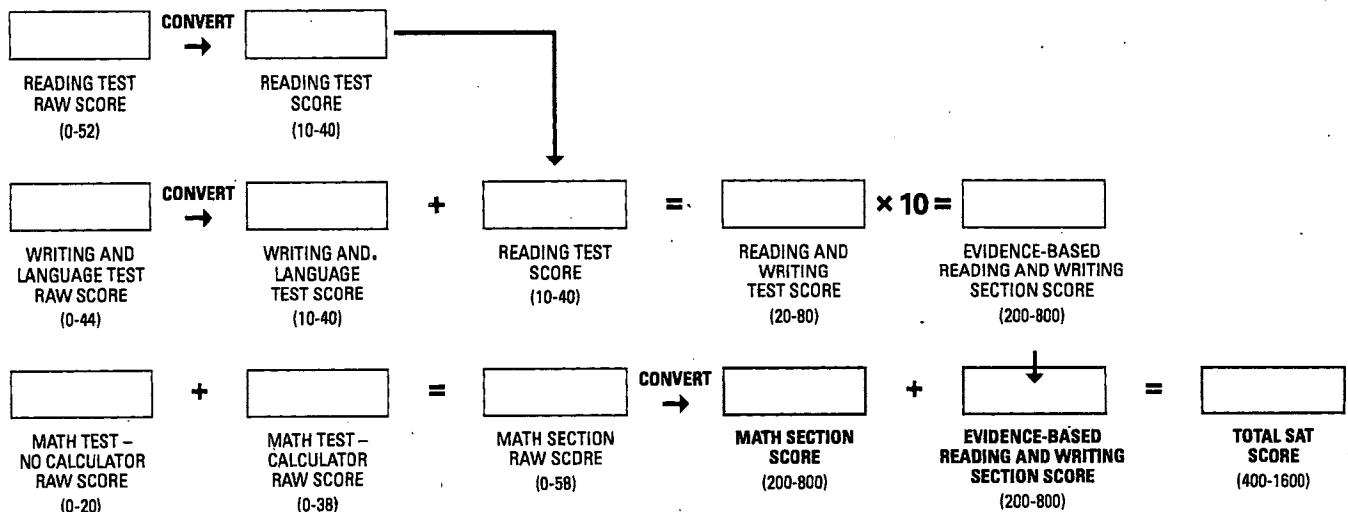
CONVERT →

READING TEST RAW SCORE (0-52)

READING TEST SCORE (10-40)

CONVERT →

WRITING AND LANGUAGE TEST RAW SCORE (0-44)

WRITING AND. LANGUAGE TEST SCORE (10-40)

+

READING TEST SCORE (10-40)

=

READING AND WRITING TEST SCORE (20-80)

× 10 =

EVIDENCE-BASED READING AND WRITING SECTION SCORE (200-800)

MATH TEST – NO CALCULATOR RAW SCORE (0-20)

+

MATH TEST – CALCULATOR RAW SCORE (0-38)

=

MATH SECTION RAW SCDRE (0-58)

CONVERT →

MATH SECTION SCORE (200-800)

+

EVIDENCE-BASED READING AND WRITING SECTION SCORE (200-800)

=

TOTAL SAT SCORE (400-1600)